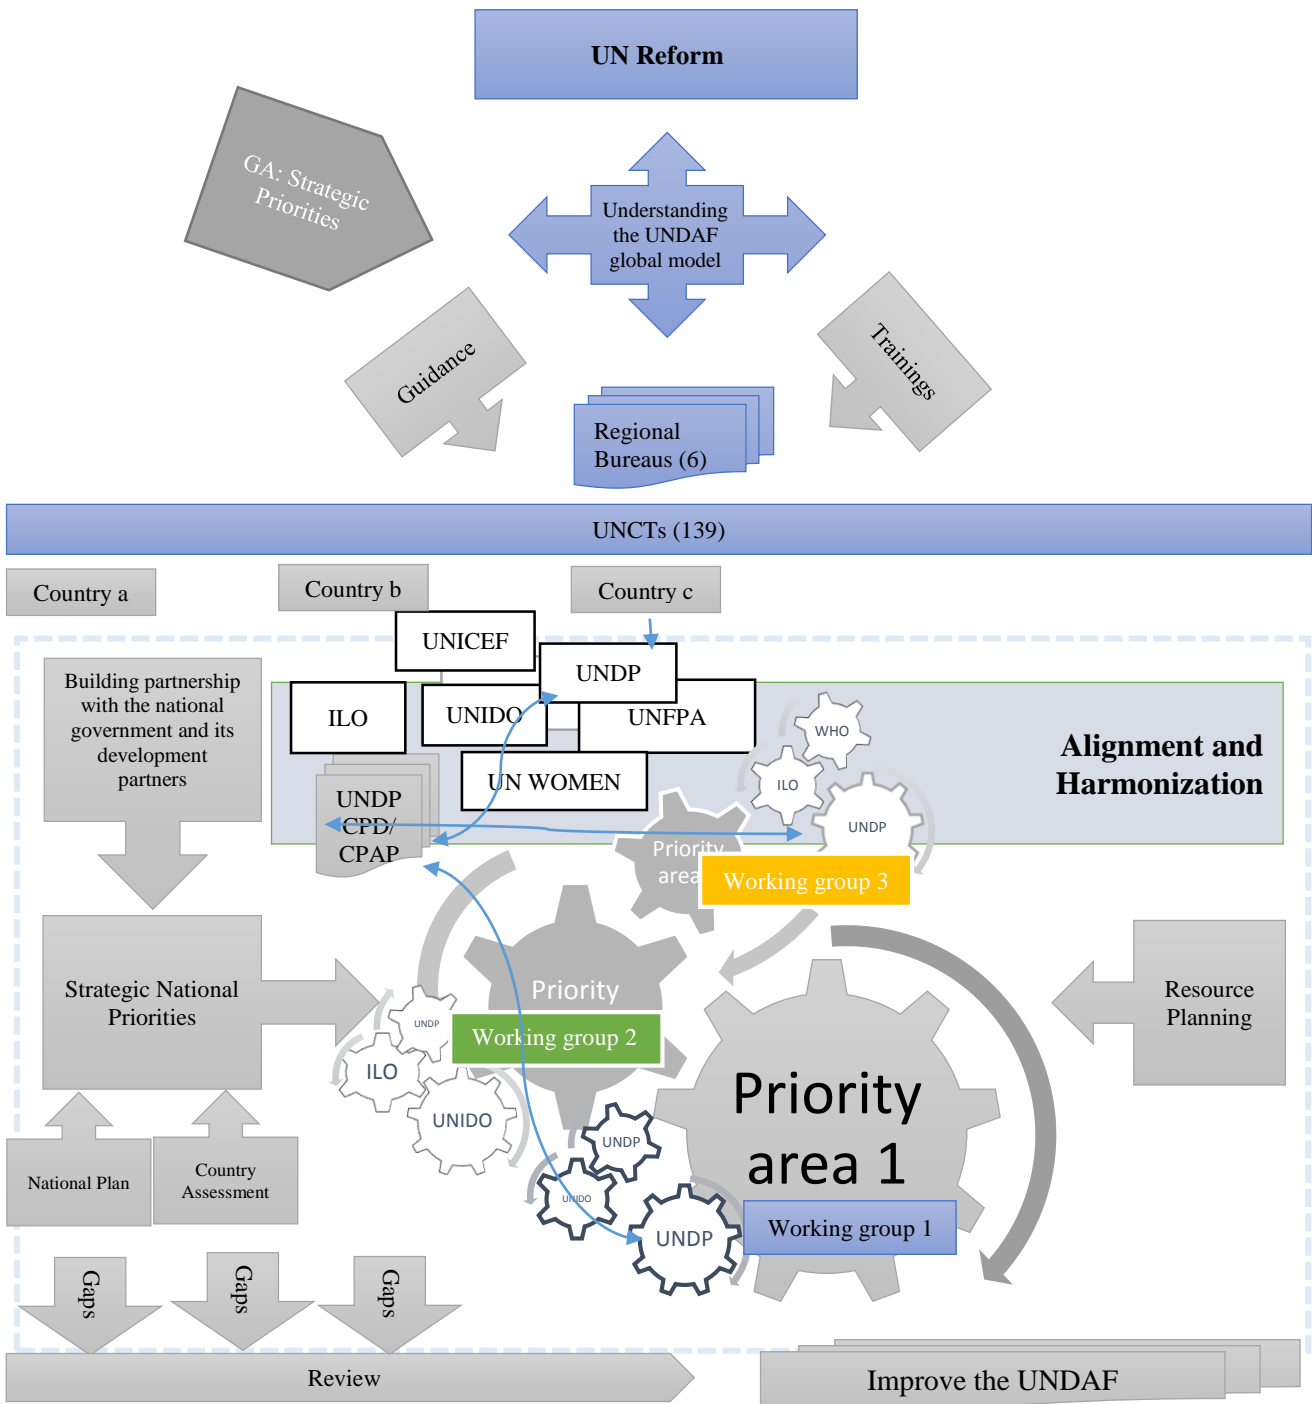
UN Reform

GA: Strategic Priorities

Understanding the UNDAF global model

Guidance

Trainings

Regional Bureaus (6)

UNCTs (139)

Country a

Country b

Country c

UNICEF

UNDP

ILO

UNIDO

UNFPA

UN WOMEN

WHO

ILO

UNDP

Alignment and Harmonization

Building partnership with the national government and its development partners

UNDP CPD/ CPAP

Priority area

Working group 3

Strategic National Priorities

Priority

Working group 2

UNDP

ILO

UNIDO

Resource Planning

Priority area 1

UNDP

UNIDO

UNDP

Working group 1

National Plan

Country Assessment

Gaps

Gaps

Gaps

Review

Improve the UNDAF